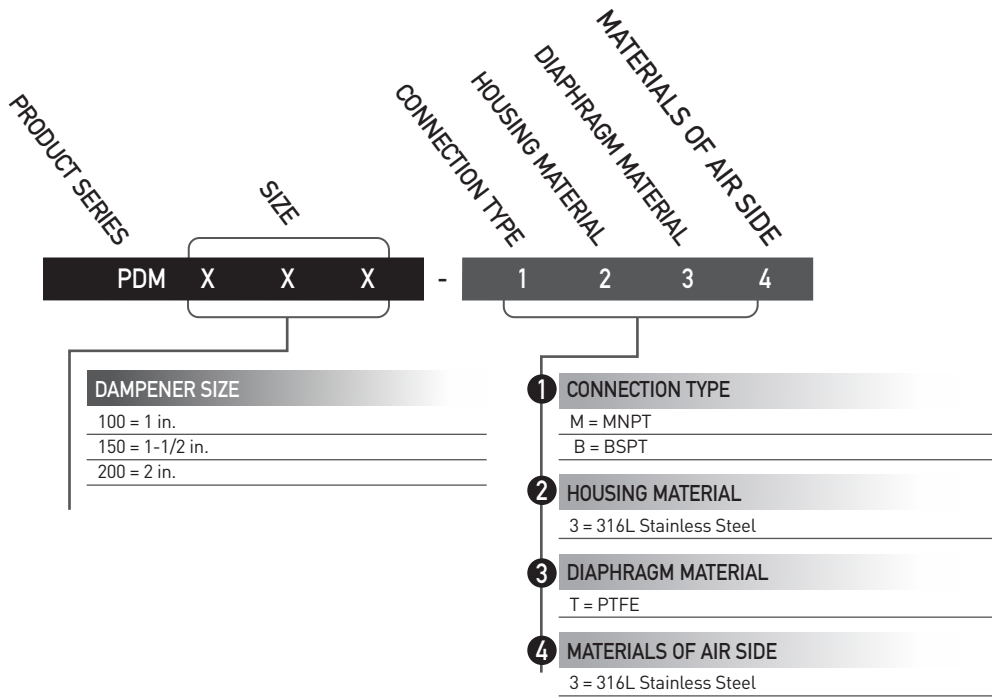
PRODUCT SERIES

SIZE

CONNECTION TYPE

HOUSING MATERIAL

DIAPHRAGM MATERIAL

MATERIALS OF AIR SIDE

PDM X X X - 1 2 3 4

DAMPENER SIZE

100 = 1 in.

150 = 1-1/2 in.

200 = 2 in.

1 CONNECTION TYPE

M = MNPT

B = BSPT

2 HOUSING MATERIAL

3 = 316L Stainless Steel

3 DIAPHRAGM MATERIAL

T = PTFE

4 MATERIALS OF AIR SIDE

3 = 316L Stainless Steel